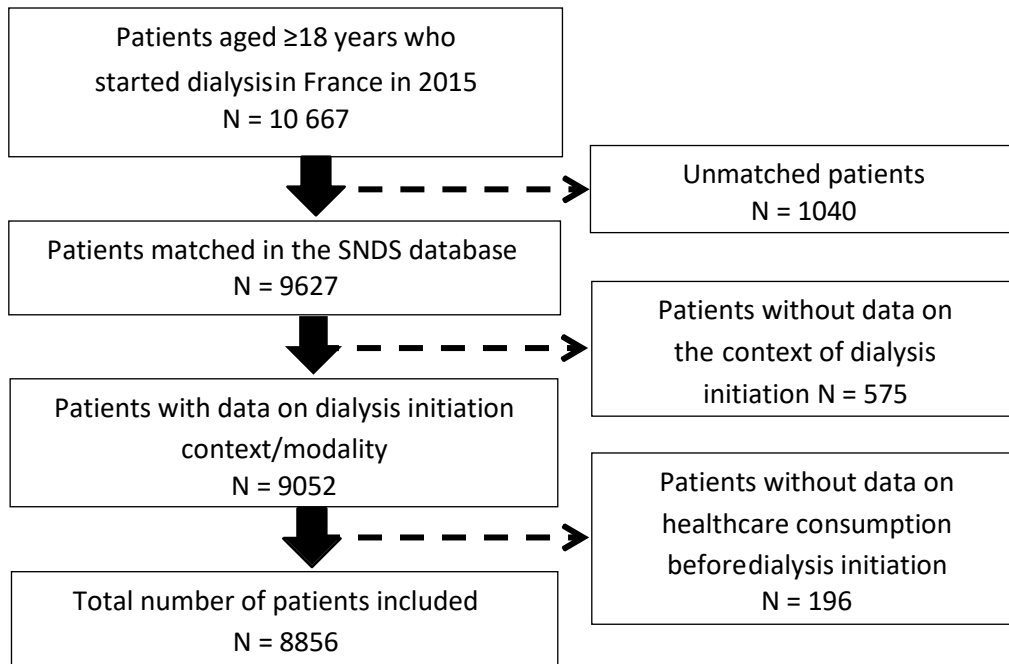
Patients aged ≥18 years who started dialysisin France in 2015
N = 10 667

Unmatched patients
N = 1040

Patients matched in the SNDS database
N = 9627

Patients without data on the context of dialysis initiation N = 575

Patients with data on dialysis initiation context/modality
N = 9052

Patients without data on healthcare consumption beforedialysis initiation
N = 196

Total number of patients included
N = 8856